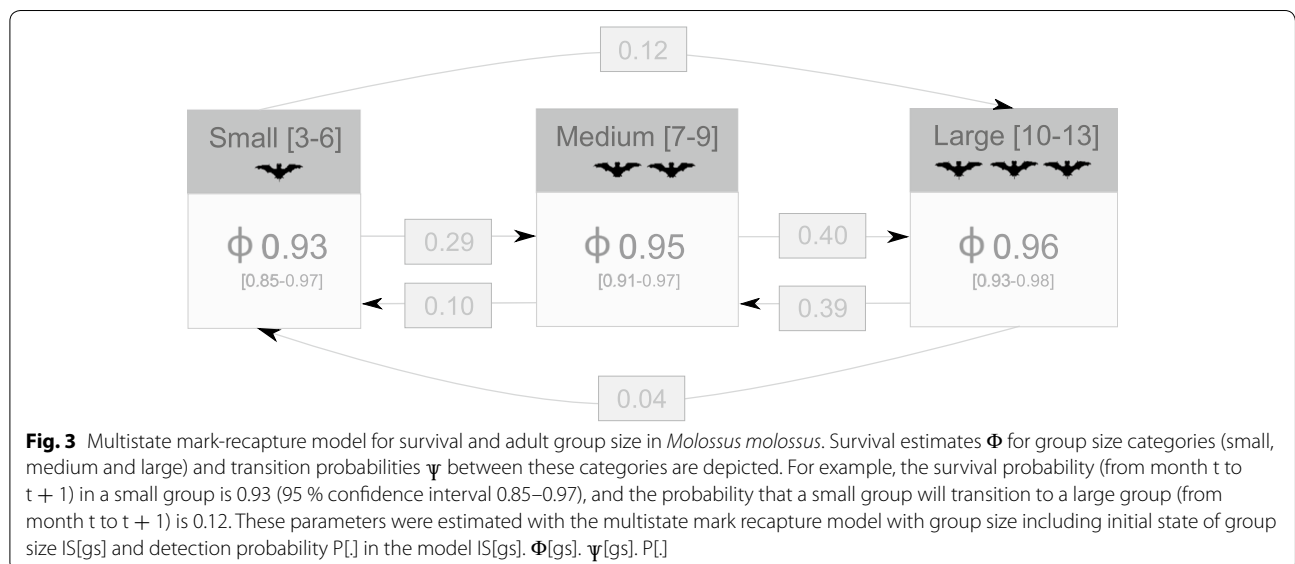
0.12

Small [3-6]

Medium [7-9]

Large [10-13]

ϕ 0.93
[0.85-0.97]

0.29

0.10

ϕ 0.95
[0.91-0.97]

0.40

0.39

ϕ 0.96
[0.93-0.98]

0.04

**Fig. 3** Multistate mark-recapture model for survival and adult group size in *Molossus molossus*. Survival estimates $\Phi$ for group size categories (small, medium and large) and transition probabilities $\psi$ between these categories are depicted. For example, the survival probability (from month t to t + 1) in a small group is 0.93 (95 % confidence interval 0.85–0.97), and the probability that a small group will transition to a large group (from month t to t + 1) is 0.12. These parameters were estimated with the multistate mark recapture model with group size including initial state of group size IS[gs] and detection probability P[.] in the model IS[gs]. $\Phi$[gs]. $\psi$[gs]. P[.]